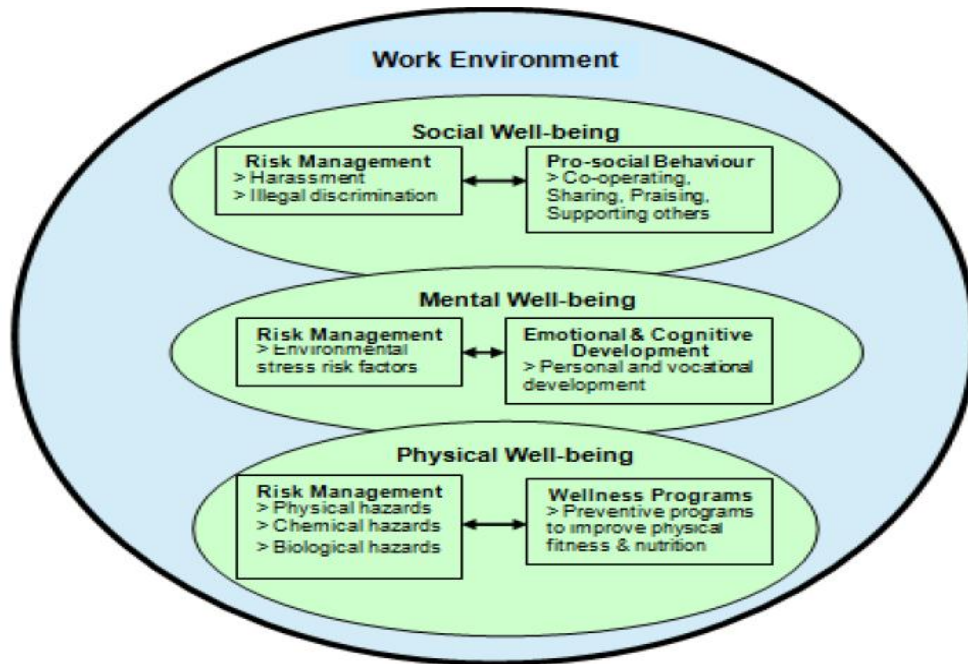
Work Environment

Social Well-being

Risk Management
> Harassment
> Illegal discrimination

Pro-social Behaviour
> Co-operating, Sharing, Praising, Supporting others

Mental Well-being

Risk Management
> Environmental stress risk factors

Emotional & Cognitive Development
> Personal and vocational development

Physical Well-being

Risk Management
> Physical hazards
> Chemical hazards
> Biological hazards

Wellness Programs
> Preventive programs to improve physical fitness & nutrition